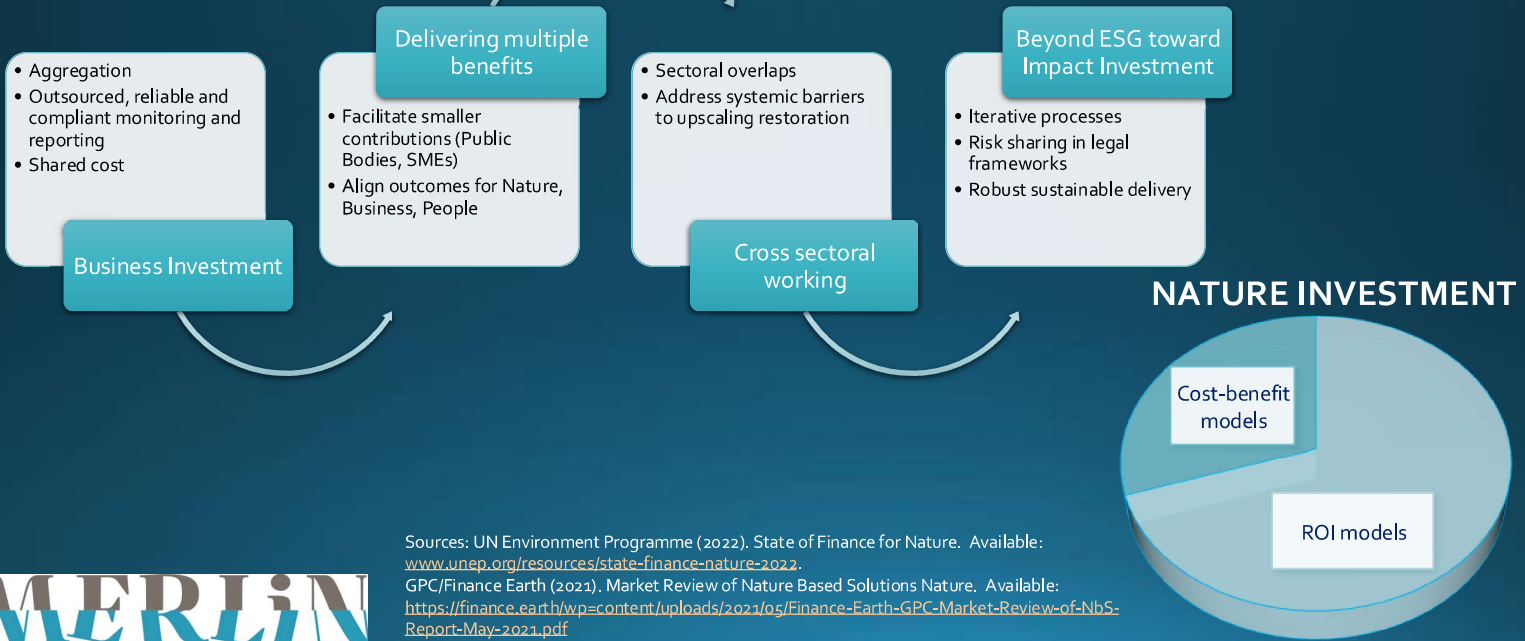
Delivering multiple benefits

Beyond ESG toward Impact Investment

• Aggregation
• Outsourced, reliable and compliant monitoring and reporting
• Shared cost

Business Investment

• Facilitate smaller contributions (Public Bodies, SMEs)
• Align outcomes for Nature, Business, People

• Sectoral overlaps
• Address systemic barriers to upscaling restoration

Cross sectoral working

• Iterative processes
• Risk sharing in legal frameworks
• Robust sustainable delivery

NATURE INVESTMENT

Cost-benefit models

ROI models

Sources: UN Environment Programme (2022). State of Finance for Nature. Available: www.unep.org/resources/state-finance-nature-2022.
GPC/Finance Earth (2021). Market Review of Nature Based Solutions Nature. Available: https://finance.earth/wp=content/uploads/2021/05/Finance-Earth-GPC-Market-Review-of-NbS-Report-May-2021.pdf

MERLiN